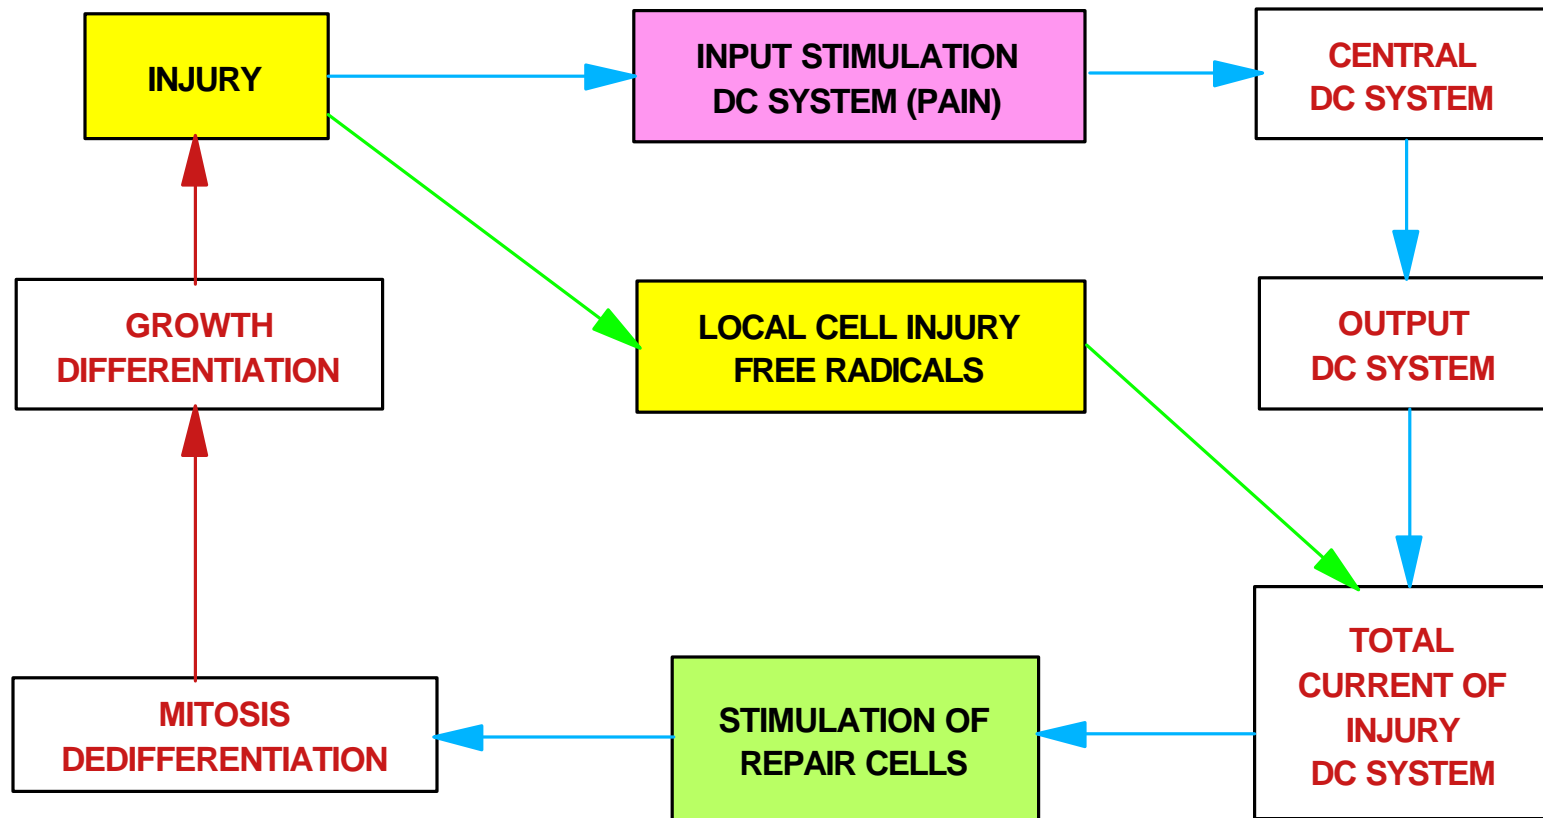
INJURY

INPUT STIMULATION
DC SYSTEM (PAIN)

CENTRAL
DC SYSTEM

GROWTH
DIFFERENTIATION

LOCAL CELL INJURY
FREE RADICALS

OUTPUT
DC SYSTEM

TOTAL
CURRENT OF
INJURY
DC SYSTEM

MITOSIS
DEDIFFERENTIATION

STIMULATION OF
REPAIR CELLS